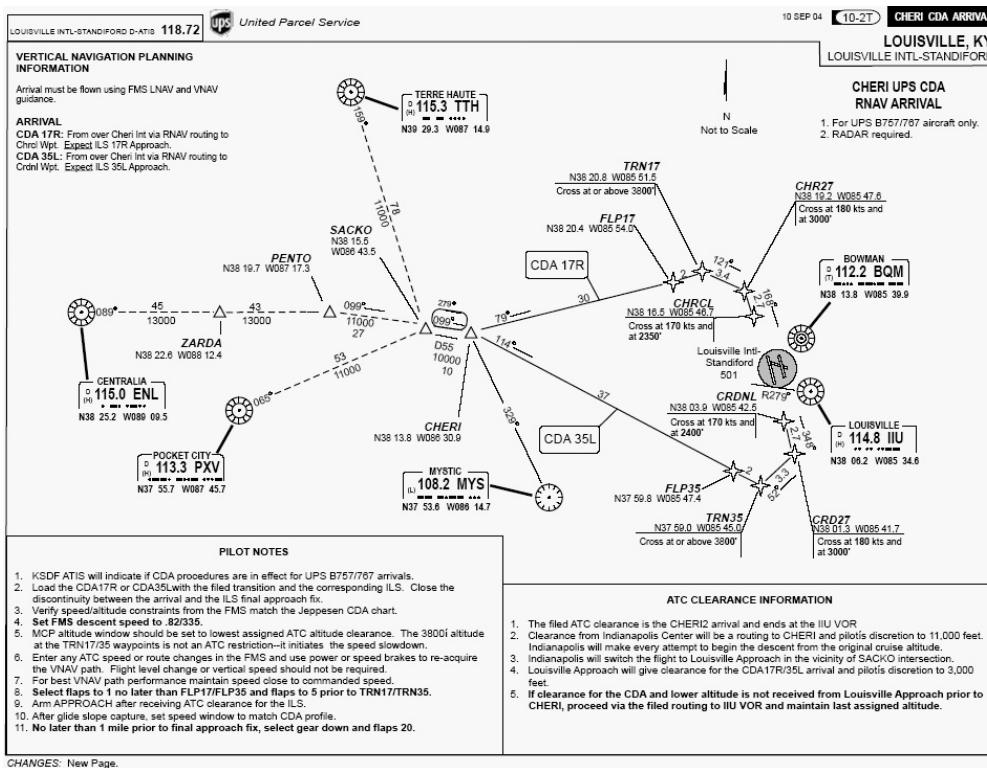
LOUISVILLE INTL-STANDIFORD D-ATIS 118.72

UPS United Parcel Service

10 SEP 04 (10-2T) CHERI CDA ARRIVA

LOUISVILLE, KY
LOUISVILLE INTL-STANDIFORD

VERTICAL NAVIGATION PLANNING INFORMATION

Arrival must be flown using FMS LNAV and VNAV guidance.

ARRIVAL
CDA 17R: From over Cheri Int via RNAV routing to Chrcl Wpt. Expect ILS 17R Approach.
CDA 35L: From over Cheri Int via RNAV routing to Crdnl Wpt. Expect ILS 35L Approach.

CHERI UPS CDA RNAV ARRIVAL

1. For UPS B757/767 aircraft only.
2. RADAR required.

N
Not to Scale

TERRE HAUTE
D (H) 115.3 TTH
N39 29.3 W087 14.9

159°
78
11000

SACKO
N38 15.5
W086 43.5

PENTO
N38 19.7 W087 17.3

TRN17
N38 20.8 W085 51.5
Cross at or above 3800'

FLP17
N38 20.4 W085 54.0

CHR27
N38 19.2 W085 47.6
Cross at 180 kts and at 3000'

121°
3.4
2
167°
2.7

BOWMAN
D (T) 112.2 BQM
N38 13.8 W085 39.9

CDA 17R

30

CHRCL
N38 16.5 W085 46.7
Cross at 170 kts and at 2350'

089°
45
13000
43
13000
099°
11000
27
279°
099°
79°

ZARDA
N38 22.6 W088 12.4

D55
10000
10

114°

Louisville Intl-Standiford
501

CENTRALIA
D (H) 115.0 ENL
N38 25.2 W089 09.5

53
11000
065°

R279°

CRDNL
N38 03.9 W085 42.5
Cross at 170 kts and at 2400'

37

LOUISVILLE
D (H) 114.8 IIU
N38 06.2 W085 34.6

2.7
346°

CHERI
N38 13.8 W086 30.9

329°

CDA 35L

POCKET CITY
D (H) 113.3 PXV
N37 55.7 W087 45.7

MYSTIC
(L) 108.2 MYS
N37 53.6 W086 14.7

FLP35
N37 59.8 W085 47.4
2
3.3
052°

TRN35
N37 59.0 W085 45.0
Cross at or above 3800'

CRD27
N38 01.3 W085 41.7
Cross at 180 kts and at 3000'

PILOT NOTES

1. KSDF ATIS will indicate if CDA procedures are in effect for UPS B757/767 arrivals.
2. Load the CDA17R or CDA35Lwith the filed transition and the corresponding ILS. Close the discontinuity between the arrival and the ILS final approach fix.
3. Verify speed/altitude constraints from the FMS match the Jeppesen CDA chart.
4. Set FMS descent speed to .82/335.
5. MCP altitude window should be set to lowest assigned ATC altitude clearance. The 3800í altitude at the TRN17/35 waypoints is not an ATC restriction--it initiates the speed slowdown.
6. Enter any ATC speed or route changes in the FMS and use power or speed brakes to re-acquire the VNAV path. Flight level change or vertical speed should not be required.
7. For best VNAV path performance maintain speed close to commanded speed.
8. Select flaps to 1 no later than FLP17/FLP35 and flaps to 5 prior to TRN17/TRN35.
9. Arm APPROACH after receiving ATC clearance for the ILS.
10. After glide slope capture, set speed window to match CDA profile.
11. No later than 1 mile prior to final approach fix, select gear down and flaps 20.

ATC CLEARANCE INFORMATION

1. The filed ATC clearance is the CHERI2 arrival and ends at the IIU VOR
2. Clearance from Indianapolis Center will be a routing to CHERI and pilotís discretion to 11,000 feet. Indianapolis will make every attempt to begin the descent from the original cruise altitude.
3. Indianapolis will switch the flight to Louisville Approach in the vicinity of SACKO intersection.
4. Louisville Approach will give clearance for the CDA17R/35L arrival and pilotís discretion to 3,000 feet.
5. If clearance for the CDA and lower altitude is not received from Louisville Approach prior to CHERI, proceed via the filed routing to IIU VOR and maintain last assigned altitude.

CHANGES: New Page.